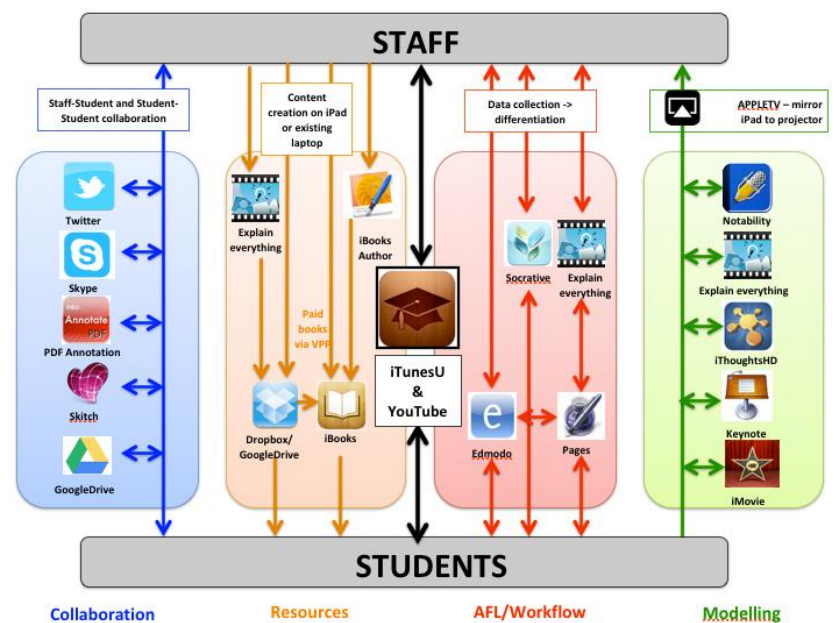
STAFF

Staff-Student and Student-Student collaboration

Twitter

Skype

Annotate PDF

PDF Annotation

Skitch

GoogleDrive

Content creation on iPad or existing laptop

Explain everything

iBooks Author

Paid books via VPP

Dropbox/ GoogleDrive

iBooks

iTunesU & YouTube

Data collection -> differentiation

Socrative

Explain everything

Edmodo

Pages

APPLETV – mirror iPad to projector

Notability

Explain everything

iThoughtsHD

Keynote

iMovie

STUDENTS

Collaboration

Resources

AFL/Workflow

Modelling